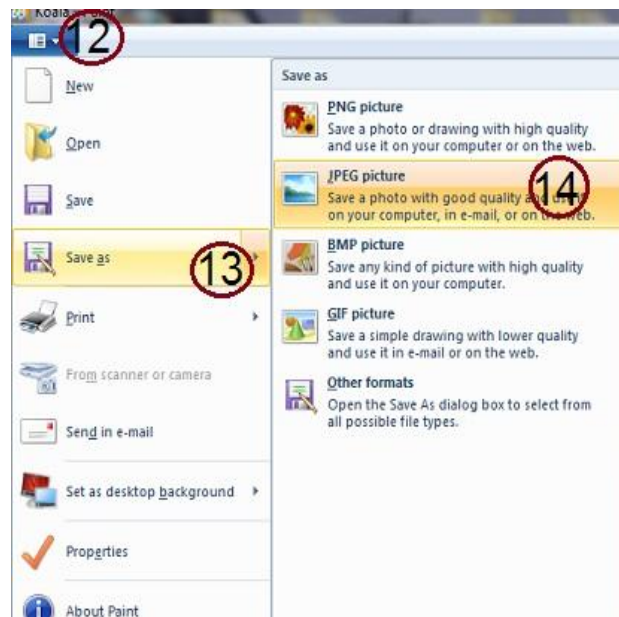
Koala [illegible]

12

New

Open

Save

Save as

13

Print

From scanner or camera

Send in e-mail

Set as desktop background

Properties

About Paint

Save as

PNG picture
Save a photo or drawing with high quality and use it on your computer or on the web.

JPEG picture
Save a photo with good quality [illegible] on your computer, in e-mail, or on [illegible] web.

14

BMP picture
Save any kind of picture with high quality and use it on your computer.

GIF picture
Save a simple drawing with lower quality and use it in e-mail or on the web.

Other formats
Open the Save As dialog box to select from all possible file types.